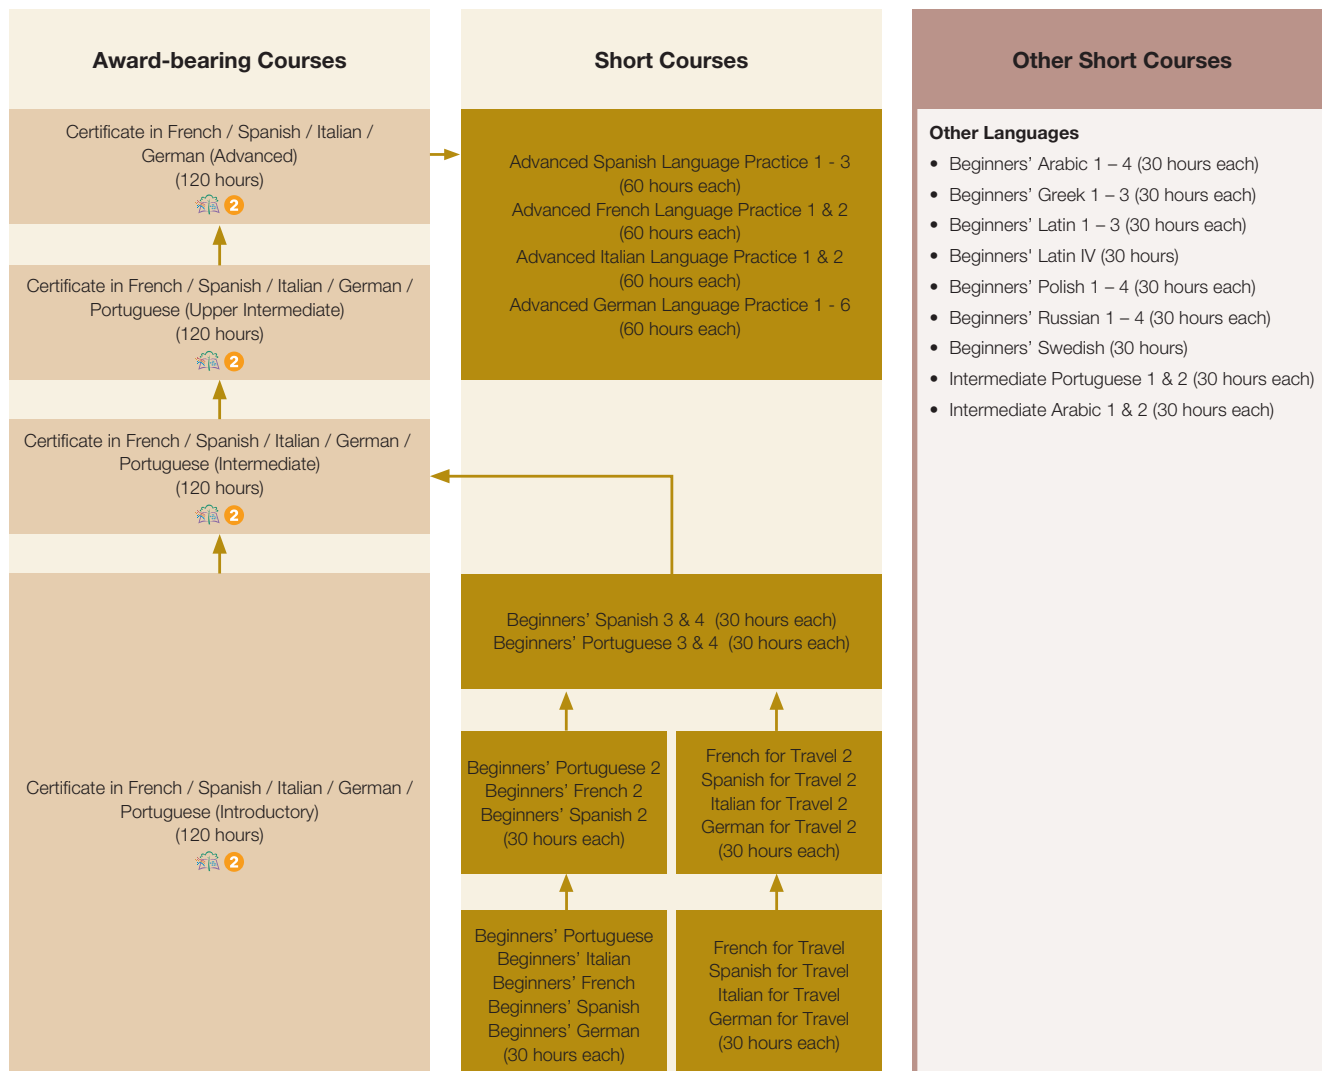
Award-bearing Courses

Certificate in French / Spanish / Italian / German (Advanced)
(120 hours)
2

Certificate in French / Spanish / Italian / German / Portuguese (Upper Intermediate)
(120 hours)
2

Certificate in French / Spanish / Italian / German / Portuguese (Intermediate)
(120 hours)
2

Certificate in French / Spanish / Italian / German / Portuguese (Introductory)
(120 hours)
2

Short Courses

Advanced Spanish Language Practice 1 - 3
(60 hours each)
Advanced French Language Practice 1 & 2
(60 hours each)
Advanced Italian Language Practice 1 & 2
(60 hours each)
Advanced German Language Practice 1 - 6
(60 hours each)

Beginners' Spanish 3 & 4 (30 hours each)
Beginners' Portuguese 3 & 4 (30 hours each)

Beginners' Portuguese 2
Beginners' French 2
Beginners' Spanish 2
(30 hours each)

French for Travel 2
Spanish for Travel 2
Italian for Travel 2
German for Travel 2
(30 hours each)

Beginners' Portuguese
Beginners' Italian
Beginners' French
Beginners' Spanish
Beginners' German
(30 hours each)

French for Travel
Spanish for Travel
Italian for Travel
German for Travel
(30 hours each)

Other Short Courses

Other Languages
• Beginners' Arabic 1 – 4 (30 hours each)
• Beginners' Greek 1 – 3 (30 hours each)
• Beginners' Latin 1 – 3 (30 hours each)
• Beginners' Latin IV (30 hours)
• Beginners' Polish 1 – 4 (30 hours each)
• Beginners' Russian 1 – 4 (30 hours each)
• Beginners' Swedish (30 hours)
• Intermediate Portuguese 1 & 2 (30 hours each)
• Intermediate Arabic 1 & 2 (30 hours each)